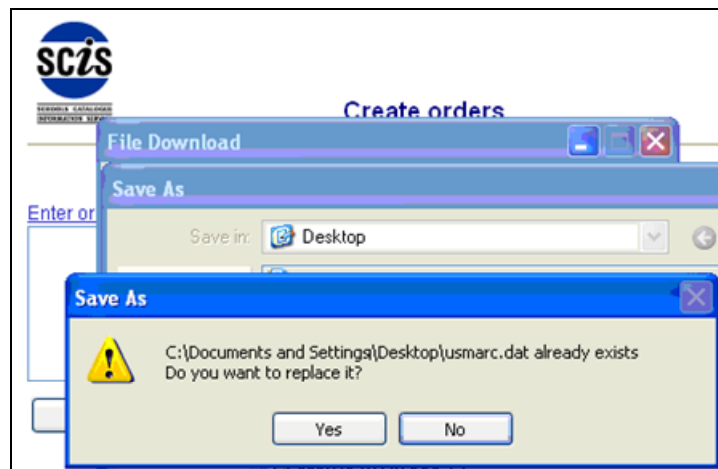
SCIS

SCHOOLS CATALOGUE INFORMATION SERVICE

Create orders

File Download

Save As

Enter or

Save in: Desktop

Save As

C:\Documents and Settings\Desktop\usmarc.dat already exists
Do you want to replace it?

Yes

No